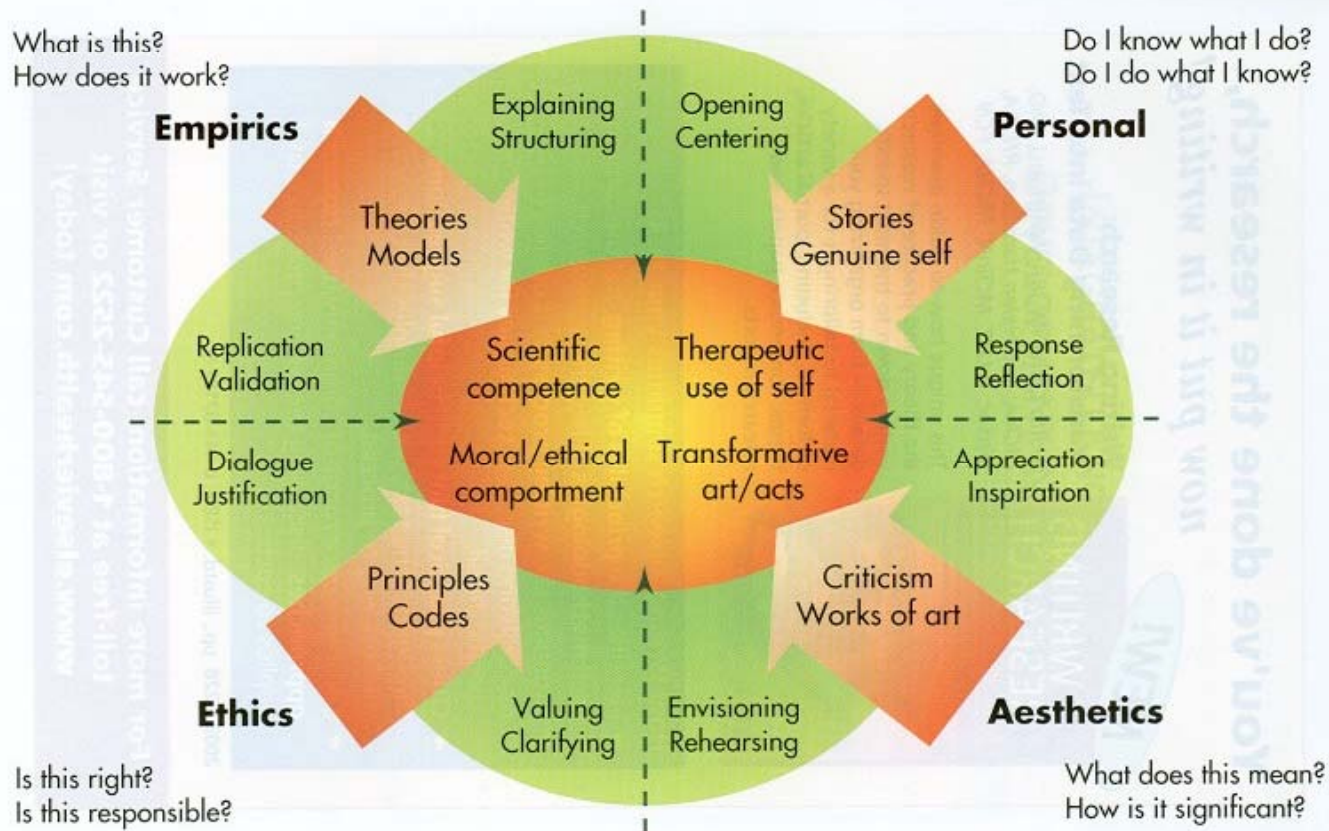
What is this?
How does it work?

Do I know what I do?
Do I do what I know?

Empirics

Explaining
Structuring

Opening
Centering

Personal

Theories
Models

Stories
Genuine self

Replication
Validation

Scientific
competence

Therapeutic
use of self

Response
Reflection

Dialogue
Justification

Moral/ethical
comportment

Transformative
art/acts

Appreciation
Inspiration

Principles
Codes

Criticism
Works of art

Ethics

Valuing
Clarifying

Envisioning
Rehearsing

Aesthetics

Is this right?
Is this responsible?

What does this mean?
How is it significant?